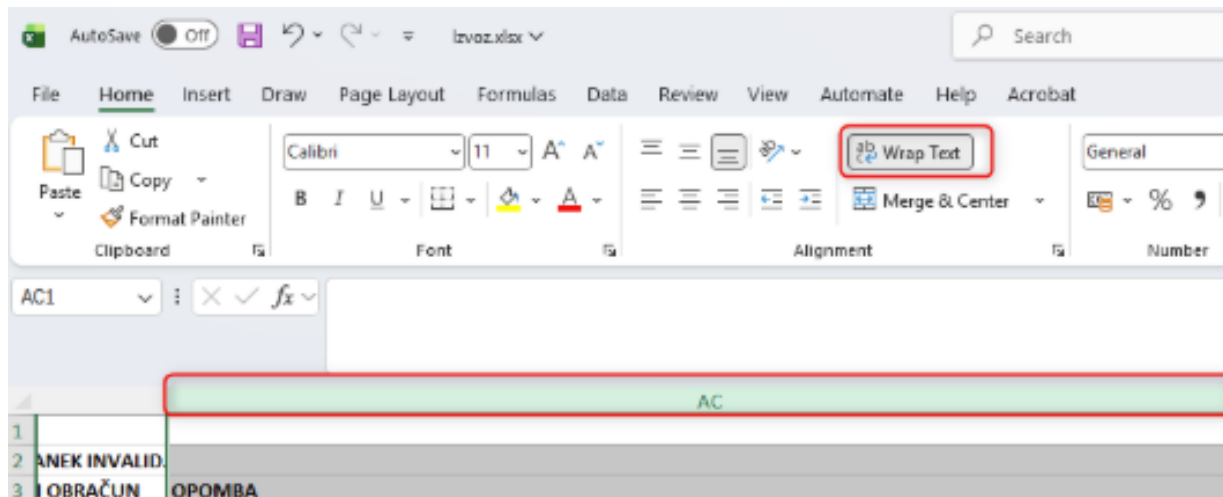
AutoSave Off Izvoz.xlsx Search

File Home Insert Draw Page Layout Formulas Data Review View Automate Help Acrobat

Paste Cut Copy Format Painter Clipboard

Calibri 11 B I U Font

Wrap Text Merge & Center Alignment

General % Number

AC1 $fx$

AC

1
2 ANEK INVALID.
3 I OBRAČUN OPOMBA